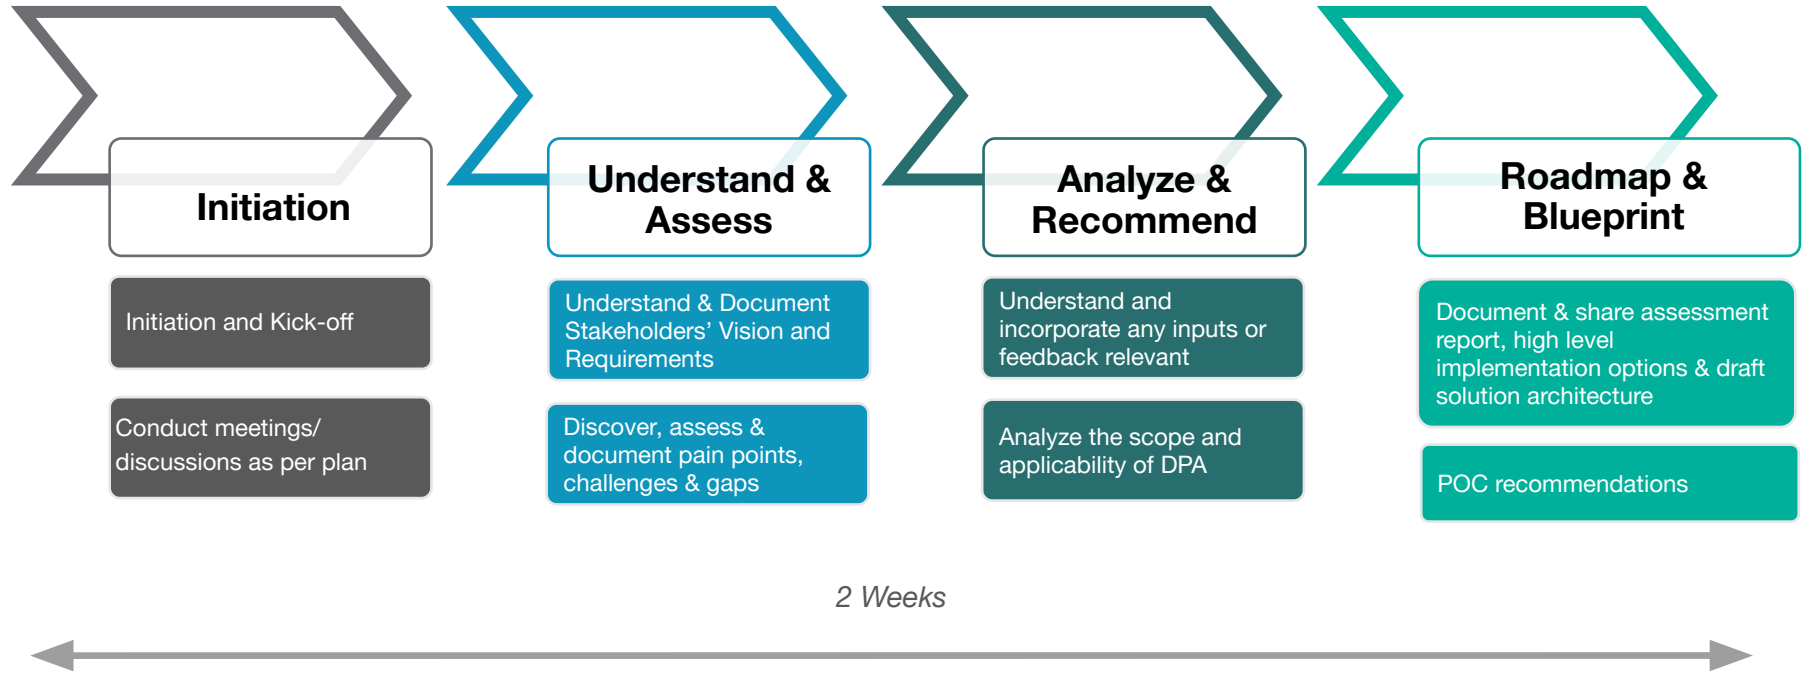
Initiation

Initiation and Kick-off

Conduct meetings/ discussions as per plan

Understand & Assess

Understand & Document Stakeholders' Vision and Requirements

Discover, assess & document pain points, challenges & gaps

Analyze & Recommend

Understand and incorporate any inputs or feedback relevant

Analyze the scope and applicability of DPA

Roadmap & Blueprint

Document & share assessment report, high level implementation options & draft solution architecture

POC recommendations

2 Weeks